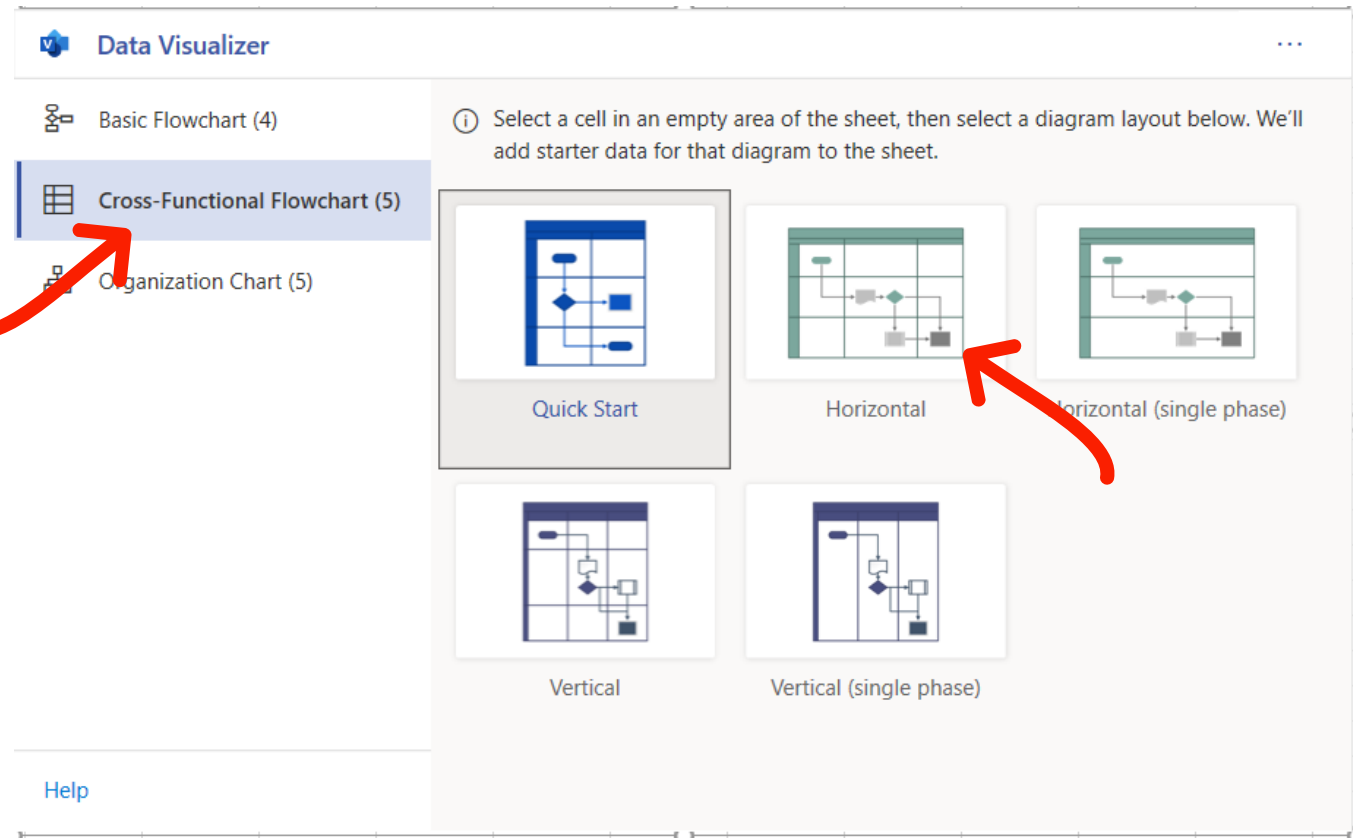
Data Visualizer

···

Basic Flowchart (4)

Cross-Functional Flowchart (5)

Organization Chart (5)

Help

Select a cell in an empty area of the sheet, then select a diagram layout below. We'll add starter data for that diagram to the sheet.

Quick Start

Horizontal

Horizontal (single phase)

Vertical

Vertical (single phase)